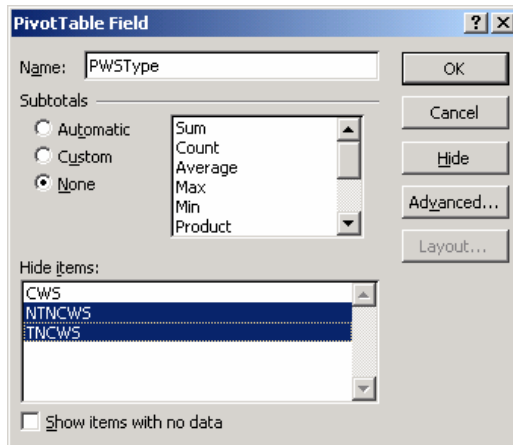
PivotTable Field
?
X

Name: PWSType

OK

Subtotals

Cancel

Automatic
Custom
None

Sum
Count
Average
Max
Min
Product

Hide

Advanced...

Layout...

Hide items:

CWS
NTNCWS
TNCWS

Show items with no data